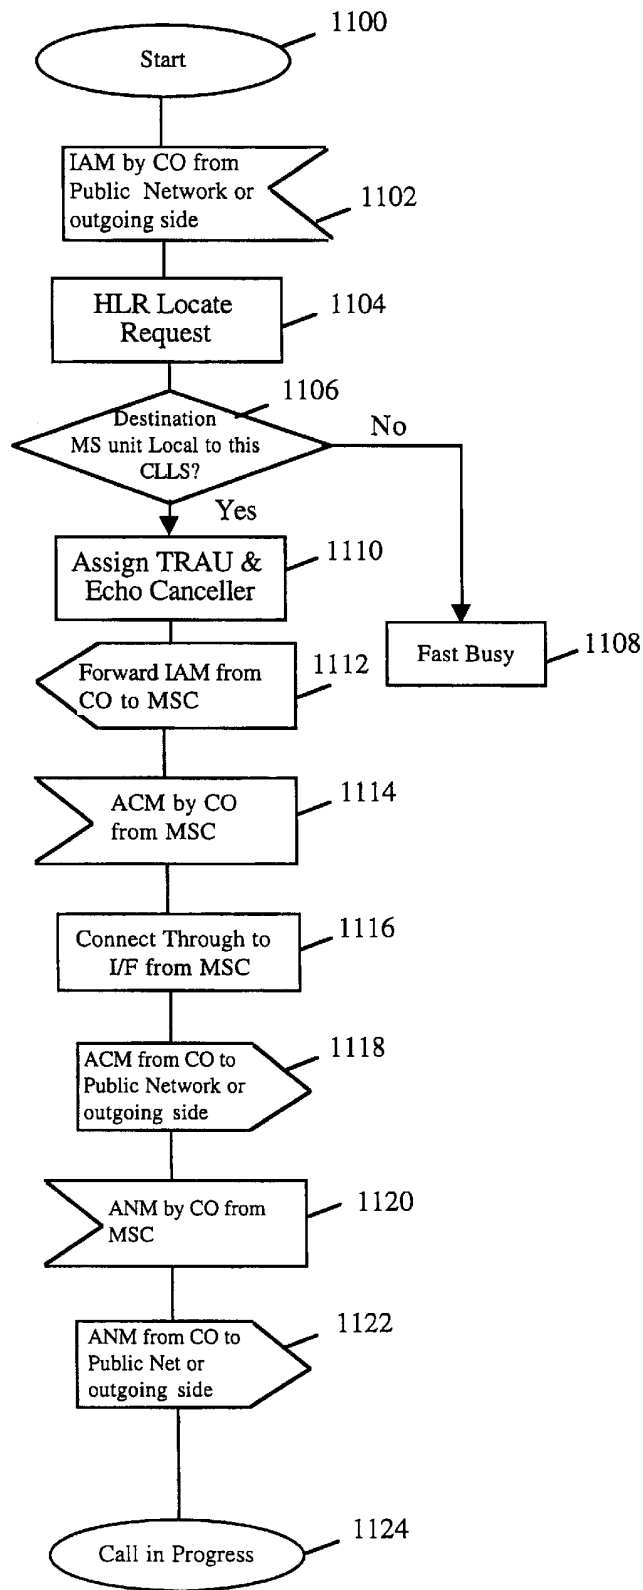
1100
Start

IAM by CO from Public Network or outgoing side
1102

HLR Locate Request
1104

1106
Destination MS unit Local to this CLLS?
No
Yes

Assign TRAU & Echo Canceller
1110

Fast Busy
1108

Forward IAM from CO to MSC
1112

ACM by CO from MSC
1114

Connect Through to I/F from MSC
1116

ACM from CO to Public Network or outgoing side
1118

ANM by CO from MSC
1120

ANM from CO to Public Net or outgoing side
1122

Call in Progress
1124